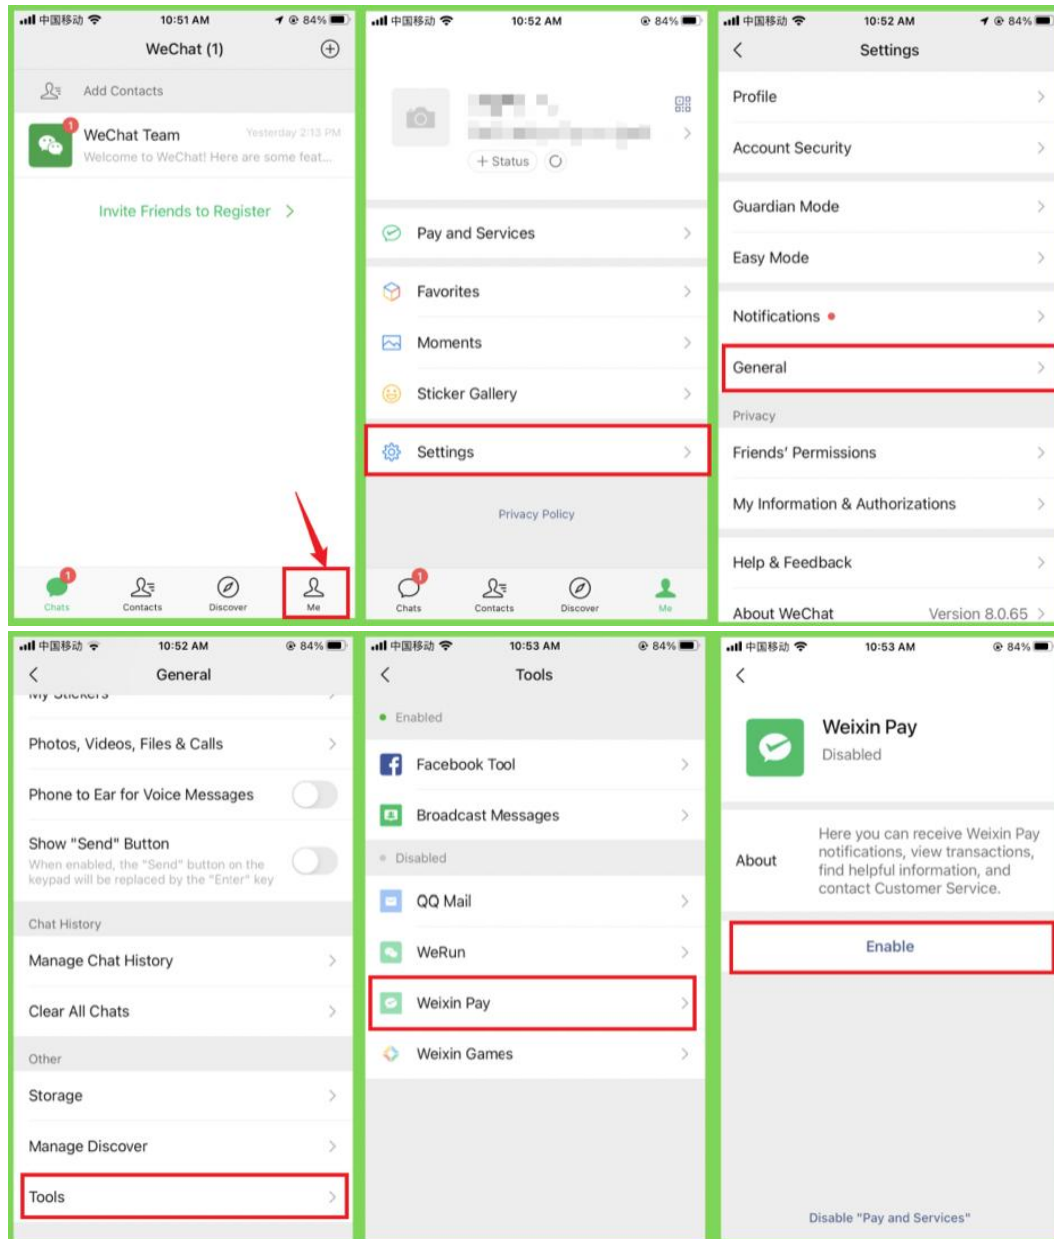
中国移动 10:51 AM 84%

WeChat (1)

Add Contacts

WeChat Team Yesterday 2:13 PM
Welcome to WeChat! Here are some feat...

Invite Friends to Register >

1 Chats Contacts Discover Me

中国移动 10:52 AM 84%

+ Status

Pay and Services

Favorites

Moments

Sticker Gallery

Settings

Privacy Policy

1 Chats Contacts Discover Me

中国移动 10:52 AM 84%

Settings

Profile

Account Security

Guardian Mode

Easy Mode

Notifications

General

Privacy

Friends' Permissions

My Information & Authorizations

Help & Feedback

About WeChat Version 8.0.65

中国移动 10:52 AM 84%

General

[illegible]

Photos, Videos, Files & Calls

Phone to Ear for Voice Messages

Show "Send" Button
When enabled, the "Send" button on the keypad will be replaced by the "Enter" key

Chat History

Manage Chat History

Clear All Chats

Other

Storage

Manage Discover

Tools

中国移动 10:53 AM 84%

Tools

Enabled

Facebook Tool

Broadcast Messages

Disabled

QQ Mail

WeRun

Weixin Pay

Weixin Games

中国移动 10:53 AM 84%

Weixin Pay
Disabled

About
Here you can receive Weixin Pay notifications, view transactions, find helpful information, and contact Customer Service.

Enable

Disable "Pay and Services"